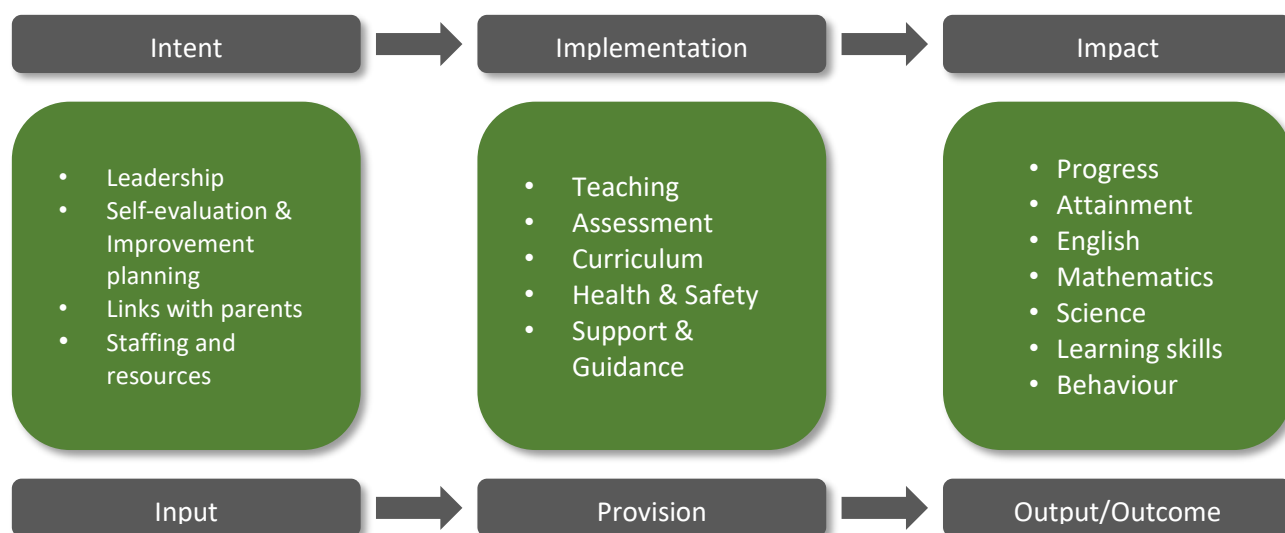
Intent

Implementation

Impact

- Leadership
- Self-evaluation & Improvement planning
- Links with parents
- Staffing and resources

- Teaching
- Assessment
- Curriculum
- Health & Safety
- Support & Guidance

- Progress
- Attainment
- English
- Mathematics
- Science
- Learning skills
- Behaviour

Input

Provision

Output/Outcome